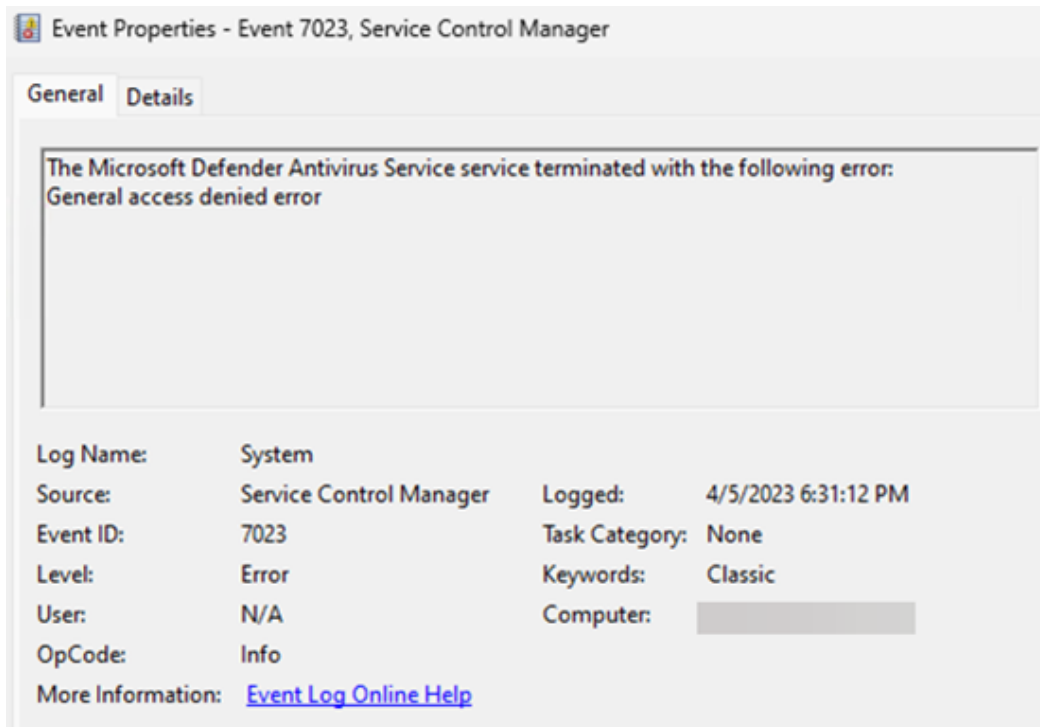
Event Properties - Event 7023, Service Control Manager

General Details

The Microsoft Defender Antivirus Service service terminated with the following error:
General access denied error

Log Name: System
Source: Service Control Manager
Logged: 4/5/2023 6:31:12 PM
Event ID: 7023
Task Category: None
Level: Error
Keywords: Classic
User: N/A
Computer: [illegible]
OpCode: Info
More Information: Event Log Online Help